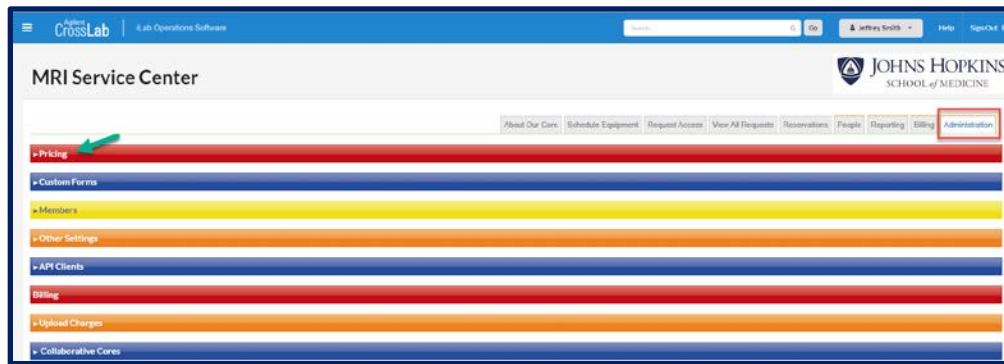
Agilent CrossLab | iLab Operations Software

Search Go

Jeffrey Smith

Help SignOut

MRI Service Center

JOHNS HOPKINS SCHOOL of MEDICINE

About Our Core | Schedule Equipment | Request Access | View All Requests | Reservations | People | Reporting | Billing | Administration

▸Pricing

▸Custom Forms

▸Members

▸Other Settings

▸API Clients

Billing

▸Upload Charges

▸Collaborative Cores